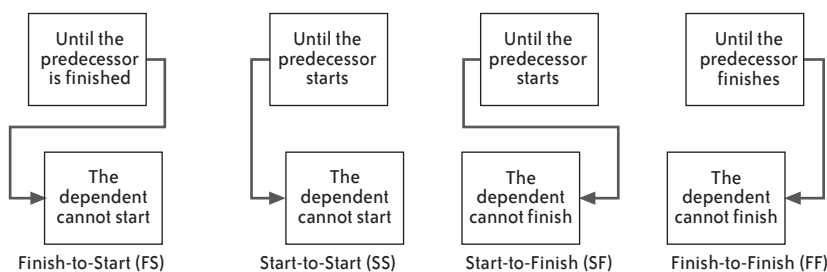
Until the predecessor is finished

The dependent cannot start

Finish-to-Start (FS)

Until the predecessor starts

The dependent cannot start

Start-to-Start (SS)

Until the predecessor starts

The dependent cannot finish

Start-to-Finish (SF)

Until the predecessor finishes

The dependent cannot finish

Finish-to-Finish (FF)